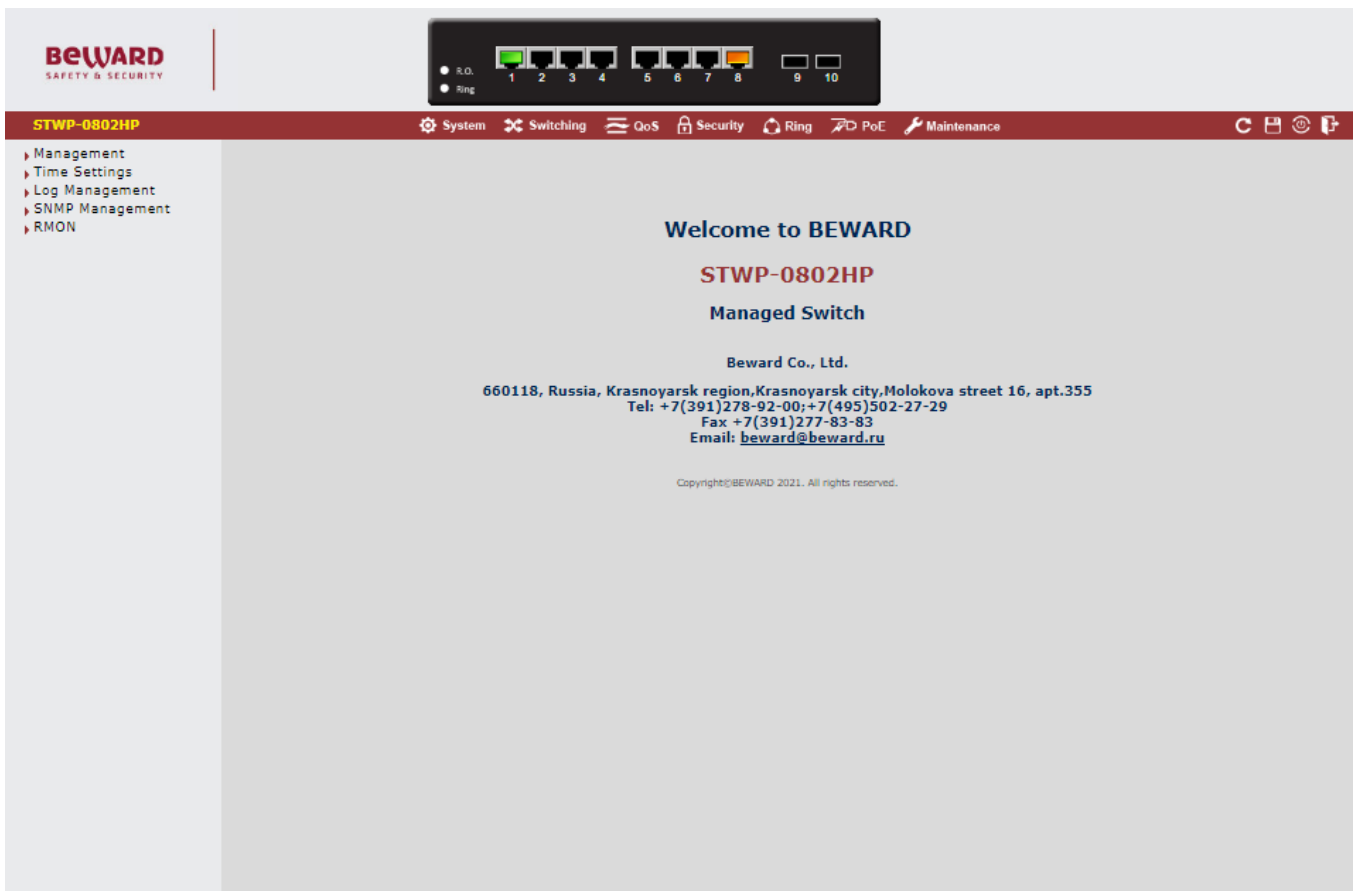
BEWARD
SAFETY & SECURITY

R.O.
Ring
1 2 3 4 5 6 7 8 9 10

STWP-0802HP
System Switching QoS Security Ring PoE Maintenance

Management
Time Settings
Log Management
SNMP Management
RMON

Welcome to BEWARD

STWP-0802HP

Managed Switch

Beward Co., Ltd.

660118, Russia, Krasnoyarsk region,Krasnoyarsk city,Molokova street 16, apt.355
Tel: +7(391)278-92-00;+7(495)502-27-29
Fax +7(391)277-83-83
Email: beward@beward.ru

Copyright©BEWARD 2021. All rights reserved.